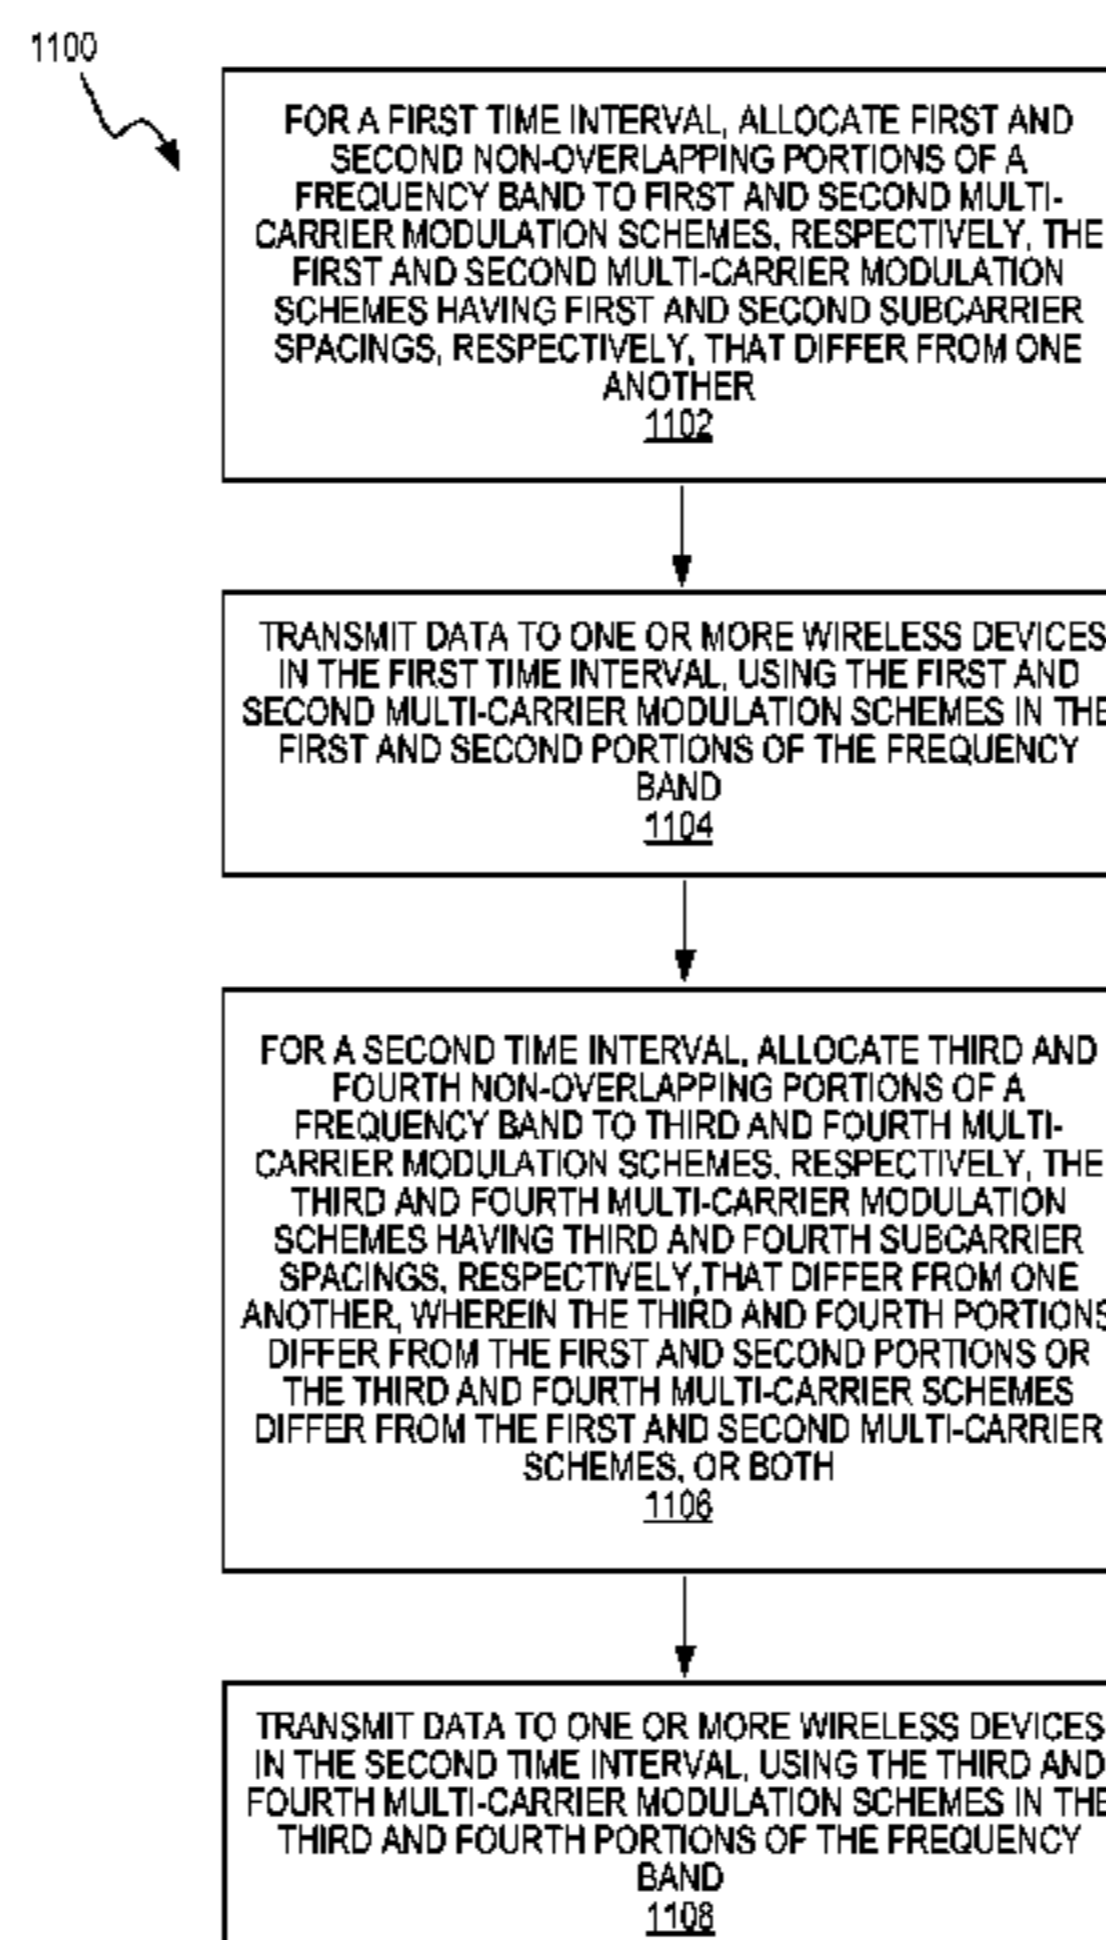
1100

FOR A FIRST TIME INTERVAL, ALLOCATE FIRST AND SECOND NON-OVERLAPPING PORTIONS OF A FREQUENCY BAND TO FIRST AND SECOND MULTI-CARRIER MODULATION SCHEMES, RESPECTIVELY, THE FIRST AND SECOND MULTI-CARRIER MODULATION SCHEMES HAVING FIRST AND SECOND SUBCARRIER SPACINGS, RESPECTIVELY, THAT DIFFER FROM ONE ANOTHER
1102

TRANSMIT DATA TO ONE OR MORE WIRELESS DEVICES IN THE FIRST TIME INTERVAL, USING THE FIRST AND SECOND MULTI-CARRIER MODULATION SCHEMES IN THE FIRST AND SECOND PORTIONS OF THE FREQUENCY BAND
1104

FOR A SECOND TIME INTERVAL, ALLOCATE THIRD AND FOURTH NON-OVERLAPPING PORTIONS OF A FREQUENCY BAND TO THIRD AND FOURTH MULTI-CARRIER MODULATION SCHEMES, RESPECTIVELY, THE THIRD AND FOURTH MULTI-CARRIER MODULATION SCHEMES HAVING THIRD AND FOURTH SUBCARRIER SPACINGS, RESPECTIVELY,THAT DIFFER FROM ONE ANOTHER, WHEREIN THE THIRD AND FOURTH PORTIONS DIFFER FROM THE FIRST AND SECOND PORTIONS OR THE THIRD AND FOURTH MULTI-CARRIER SCHEMES DIFFER FROM THE FIRST AND SECOND MULTI-CARRIER SCHEMES, OR BOTH
1106

TRANSMIT DATA TO ONE OR MORE WIRELESS DEVICES IN THE SECOND TIME INTERVAL, USING THE THIRD AND FOURTH MULTI-CARRIER MODULATION SCHEMES IN THE THIRD AND FOURTH PORTIONS OF THE FREQUENCY BAND
1108